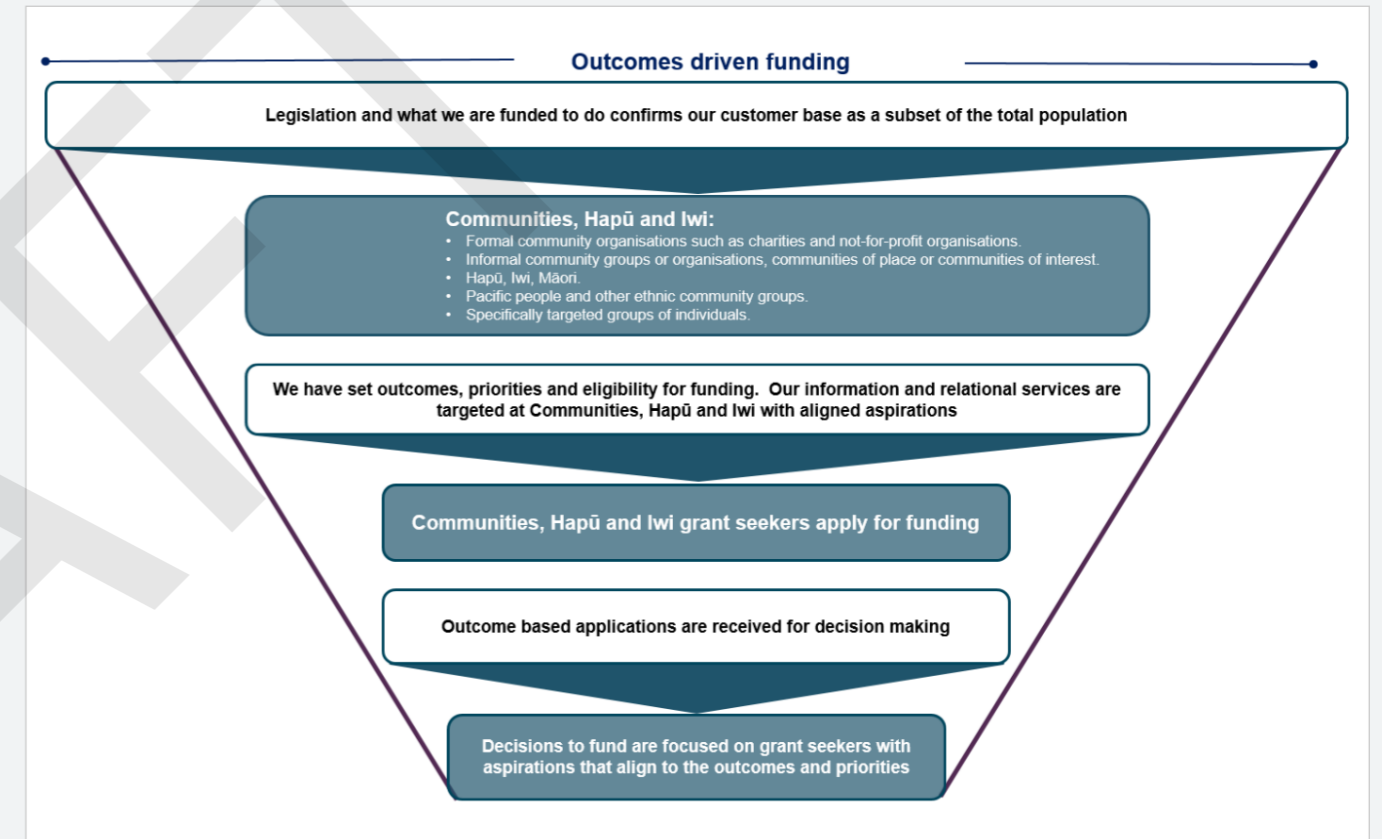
Outcomes driven funding

Legislation and what we are funded to do confirms our customer base as a subset of the total population

Communities, Hapū and Iwi:
• Formal community organisations such as charities and not-for-profit organisations.
• Informal community groups or organisations, communities of place or communities of interest.
• Hapū, Iwi, Māori.
• Pacific people and other ethnic community groups.
• Specifically targeted groups of individuals.

We have set outcomes, priorities and eligibility for funding. Our information and relational services are targeted at Communities, Hapū and Iwi with aligned aspirations

Communities, Hapū and Iwi grant seekers apply for funding

Outcome based applications are received for decision making

Decisions to fund are focused on grant seekers with aspirations that align to the outcomes and priorities